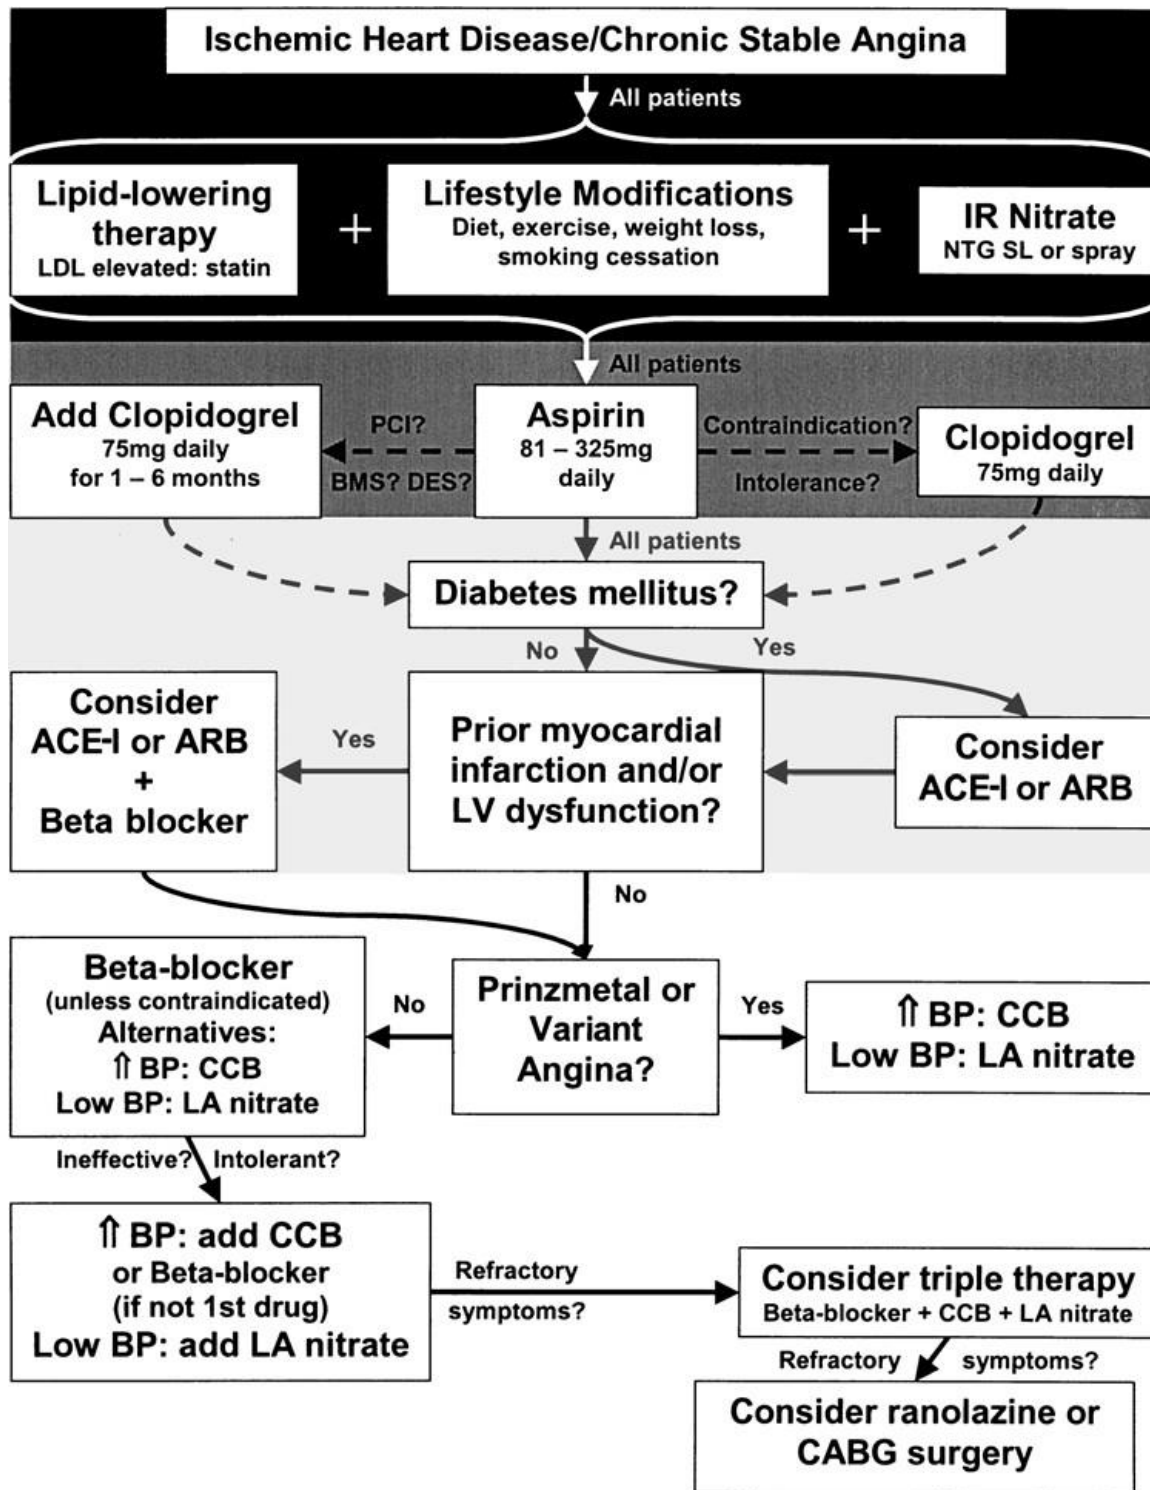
Ischemic Heart Disease/Chronic Stable Angina

All patients

Lipid-lowering therapy
LDL elevated: statin

+

Lifestyle Modifications
Diet, exercise, weight loss, smoking cessation

+

IR Nitrate
NTG SL or spray

All patients

Add Clopidogrel
75mg daily for 1 – 6 months

PCI?
BMS? DES?

Aspirin
81 – 325mg daily

Contraindication?
Intolerance?

Clopidogrel
75mg daily

All patients

Diabetes mellitus?

No

Yes

Consider ACE-I or ARB + Beta blocker

Yes

Prior myocardial infarction and/or LV dysfunction?

Consider ACE-I or ARB

No

Beta-blocker
(unless contraindicated)
Alternatives:
⇑ BP: CCB
Low BP: LA nitrate

No

Prinzmetal or Variant Angina?

Yes

⇑ BP: CCB
Low BP: LA nitrate

Ineffective? Intolerant?

⇑ BP: add CCB or Beta-blocker (if not 1st drug)
Low BP: add LA nitrate

Refractory symptoms?

Consider triple therapy
Beta-blocker + CCB + LA nitrate

Refractory symptoms?

Consider ranolazine or CABG surgery